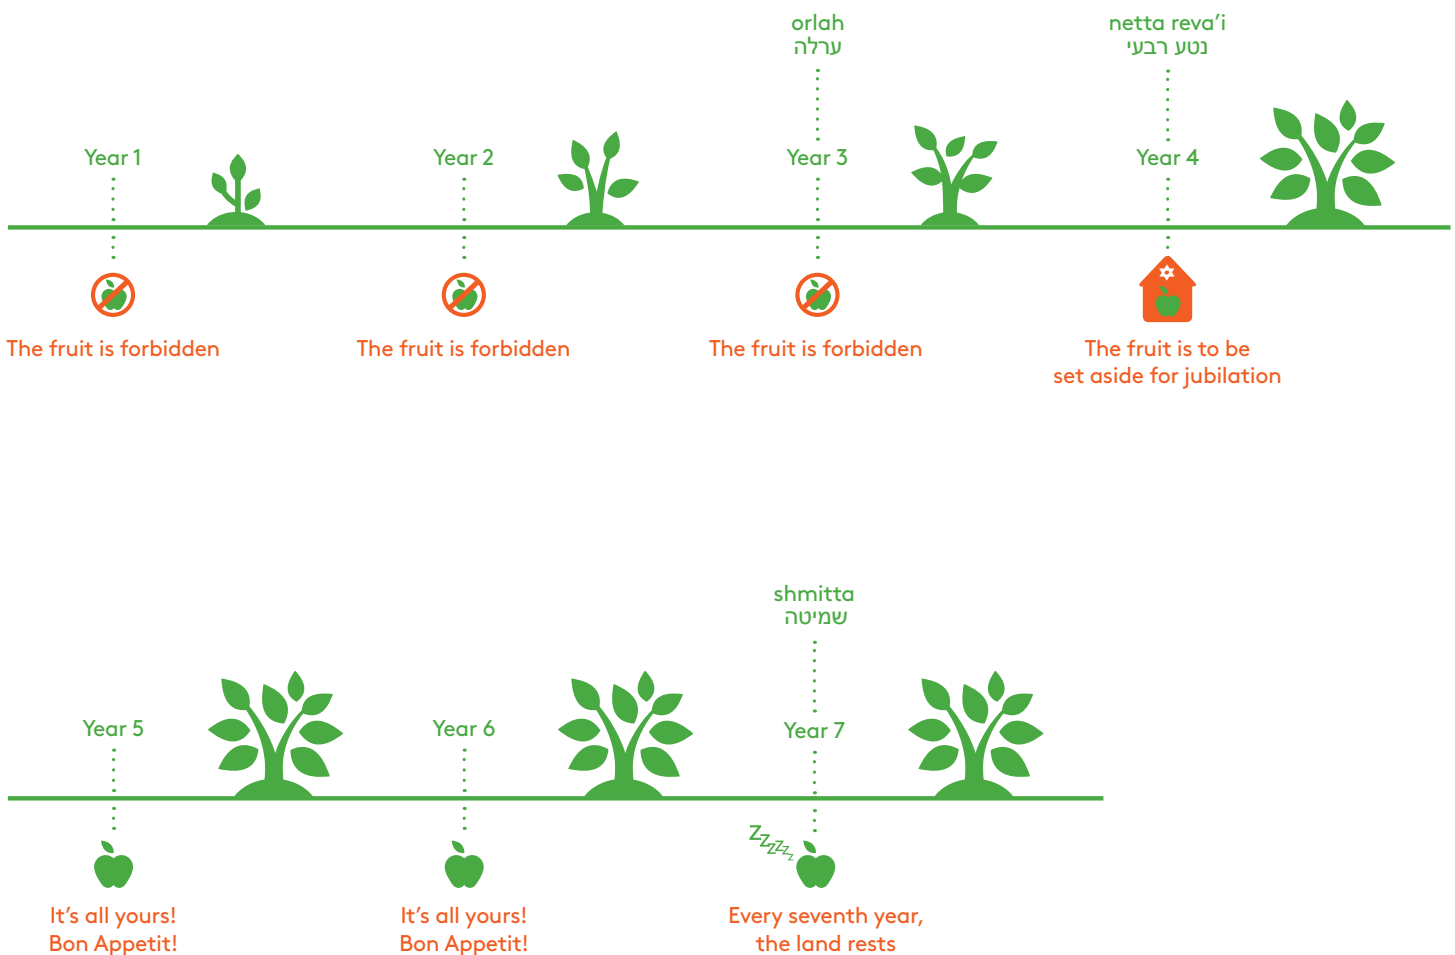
orlah
ערלה

netta reva'i
נטע רבעי

Year 1

Year 2

Year 3

Year 4

The fruit is forbidden

The fruit is forbidden

The fruit is forbidden

The fruit is to be set aside for jubilation

shmitta
שמיטה

Year 5

Year 6

Year 7

Zzzzz

It's all yours! Bon Appetit!

It's all yours! Bon Appetit!

Every seventh year, the land rests